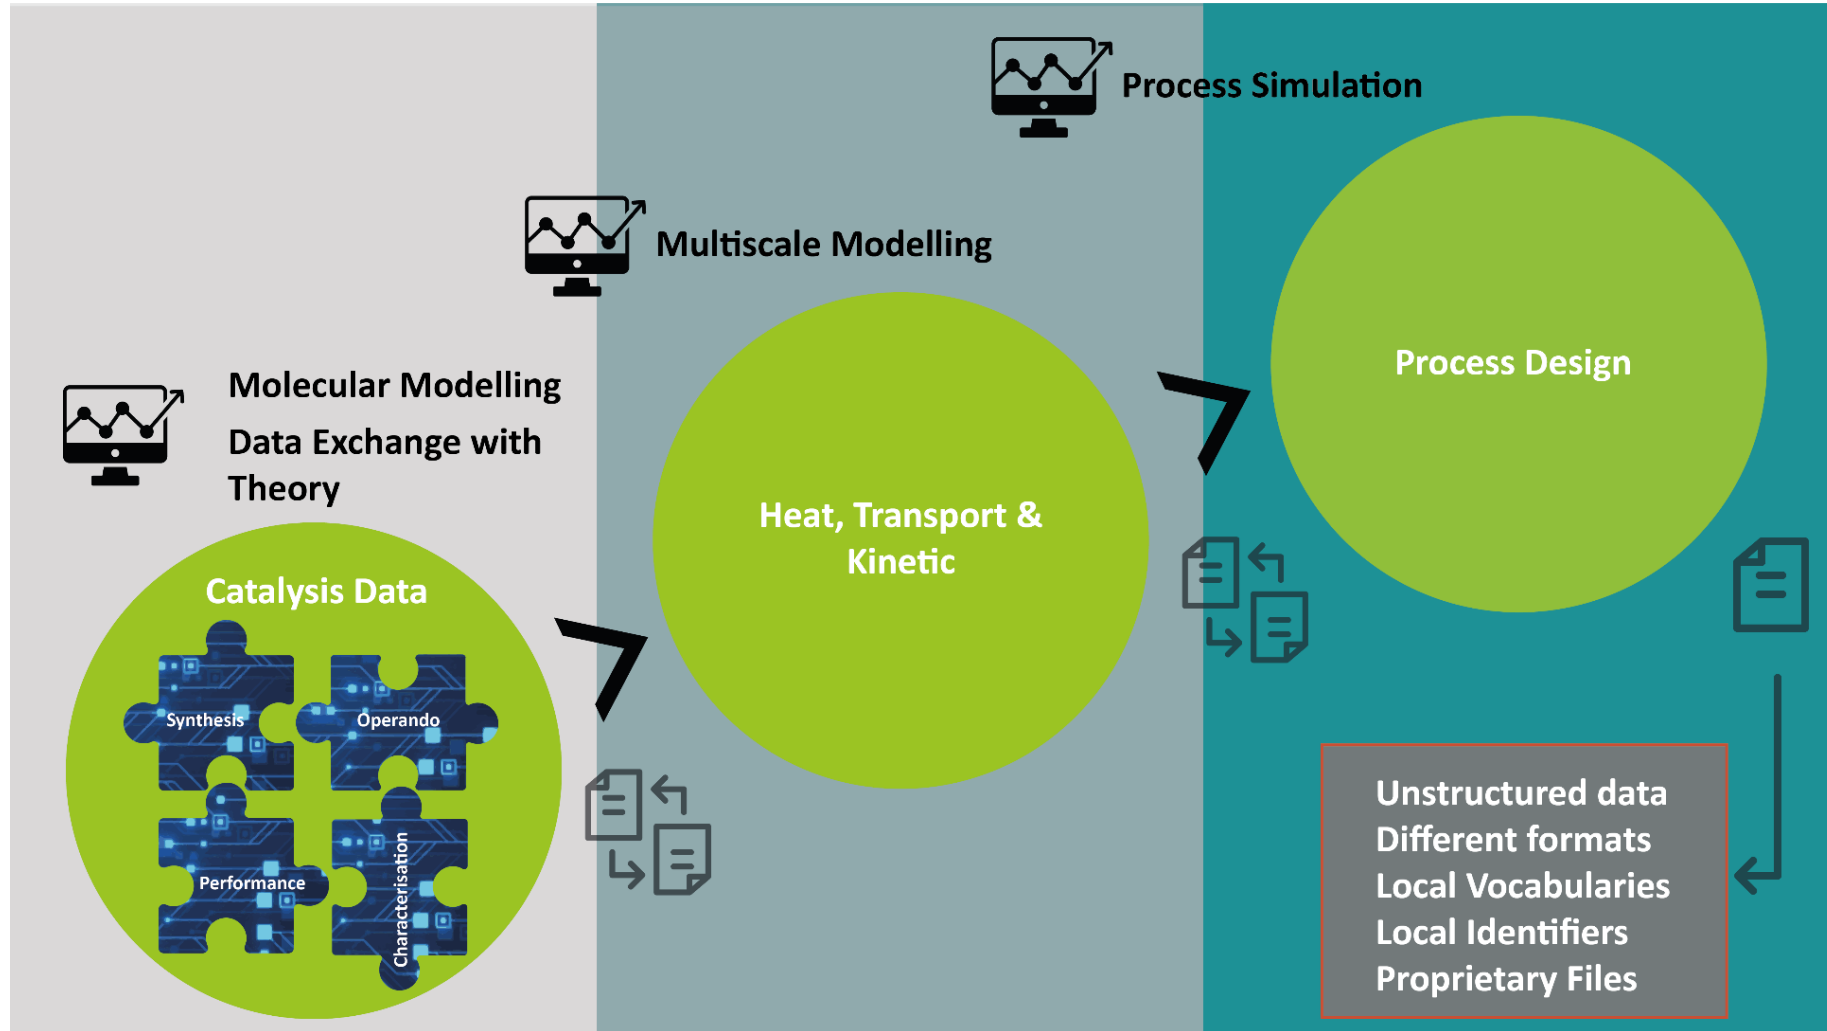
Process Simulation

Multiscale Modelling

Molecular Modelling

Data Exchange with Theory

Process Design

Heat, Transport & Kinetic

Catalysis Data

Synthesis

Operando

Performance

Characterisation

Unstructured data
Different formats
Local Vocabularies
Local Identifiers
Proprietary Files